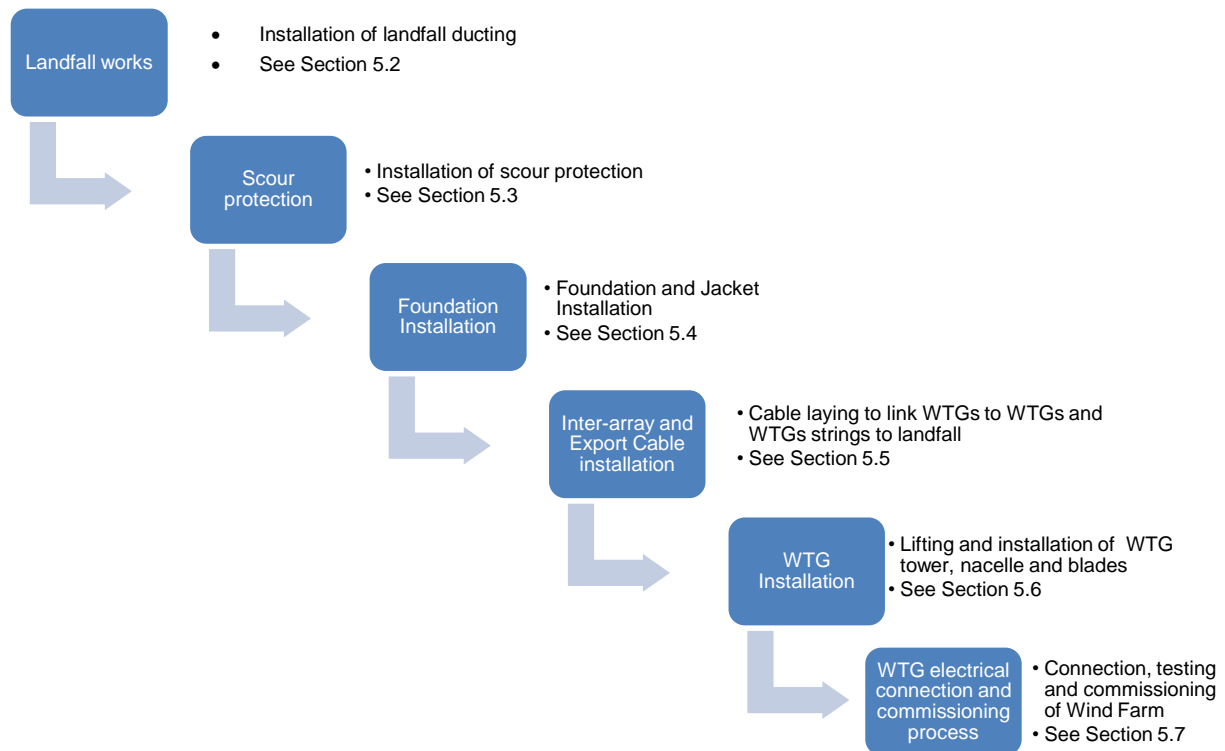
Landfall works

- Installation of landfall ducting
- See Section 5.2

Scour protection

- Installation of scour protection
- See Section 5.3

Foundation Installation

- Foundation and Jacket Installation
- See Section 5.4

Inter-array and Export Cable installation

- Cable laying to link WTGs to WTGs and WTGs strings to landfall
- See Section 5.5

WTG Installation

- Lifting and installation of WTG tower, nacelle and blades
- See Section 5.6

WTG electrical connection and commissioning process

- Connection, testing and commissioning of Wind Farm
- See Section 5.7